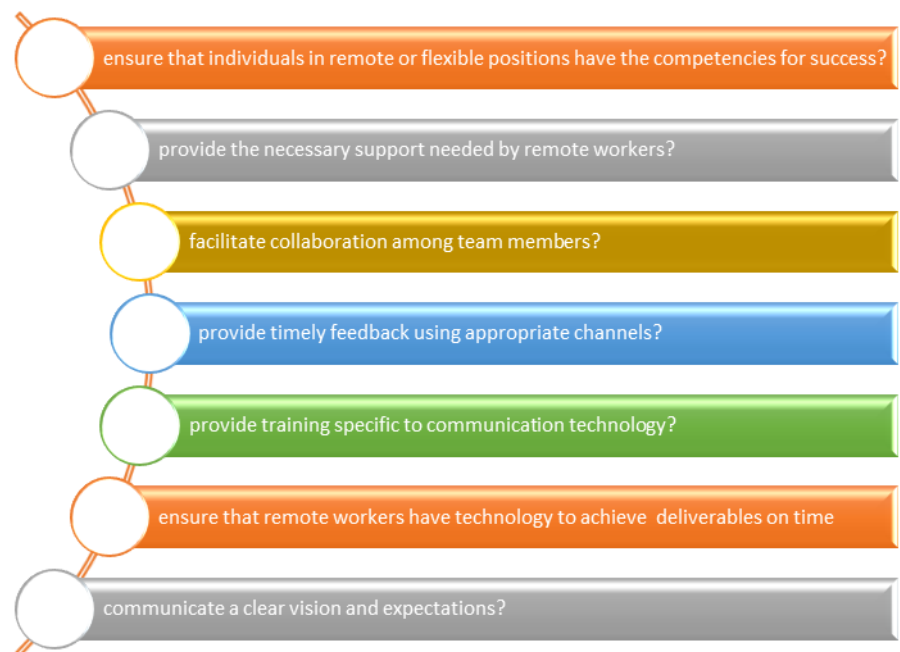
ensure that individuals in remote or flexible positions have the competencies for success?

provide the necessary support needed by remote workers?

facilitate collaboration among team members?

provide timely feedback using appropriate channels?

provide training specific to communication technology?

ensure that remote workers have technology to achieve deliverables on time

communicate a clear vision and expectations?